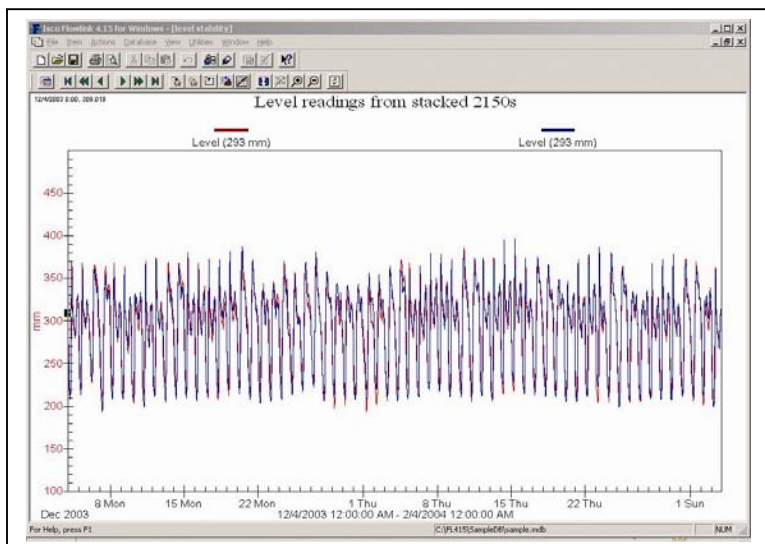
Isco Flowlink 4.15 for Windows - [level stability]

File Item Actions Database View Utilities Window Help

12/4/2003 0:00, 309.019

Level readings from stacked 2150s

Level (293 mm)

Level (293 mm)

450

400

350

300

250

200

150

100

mm

Dec 2003

8 Mon

15 Mon

22 Mon

1 Thu

8 Thu

15 Thu

22 Thu

1 Sun

12/4/2003 12:00:00 AM - 2/4/2004 12:00:00 AM

For Help, press F1

C:\FL415\SampleDB\sample.mdb

NUM